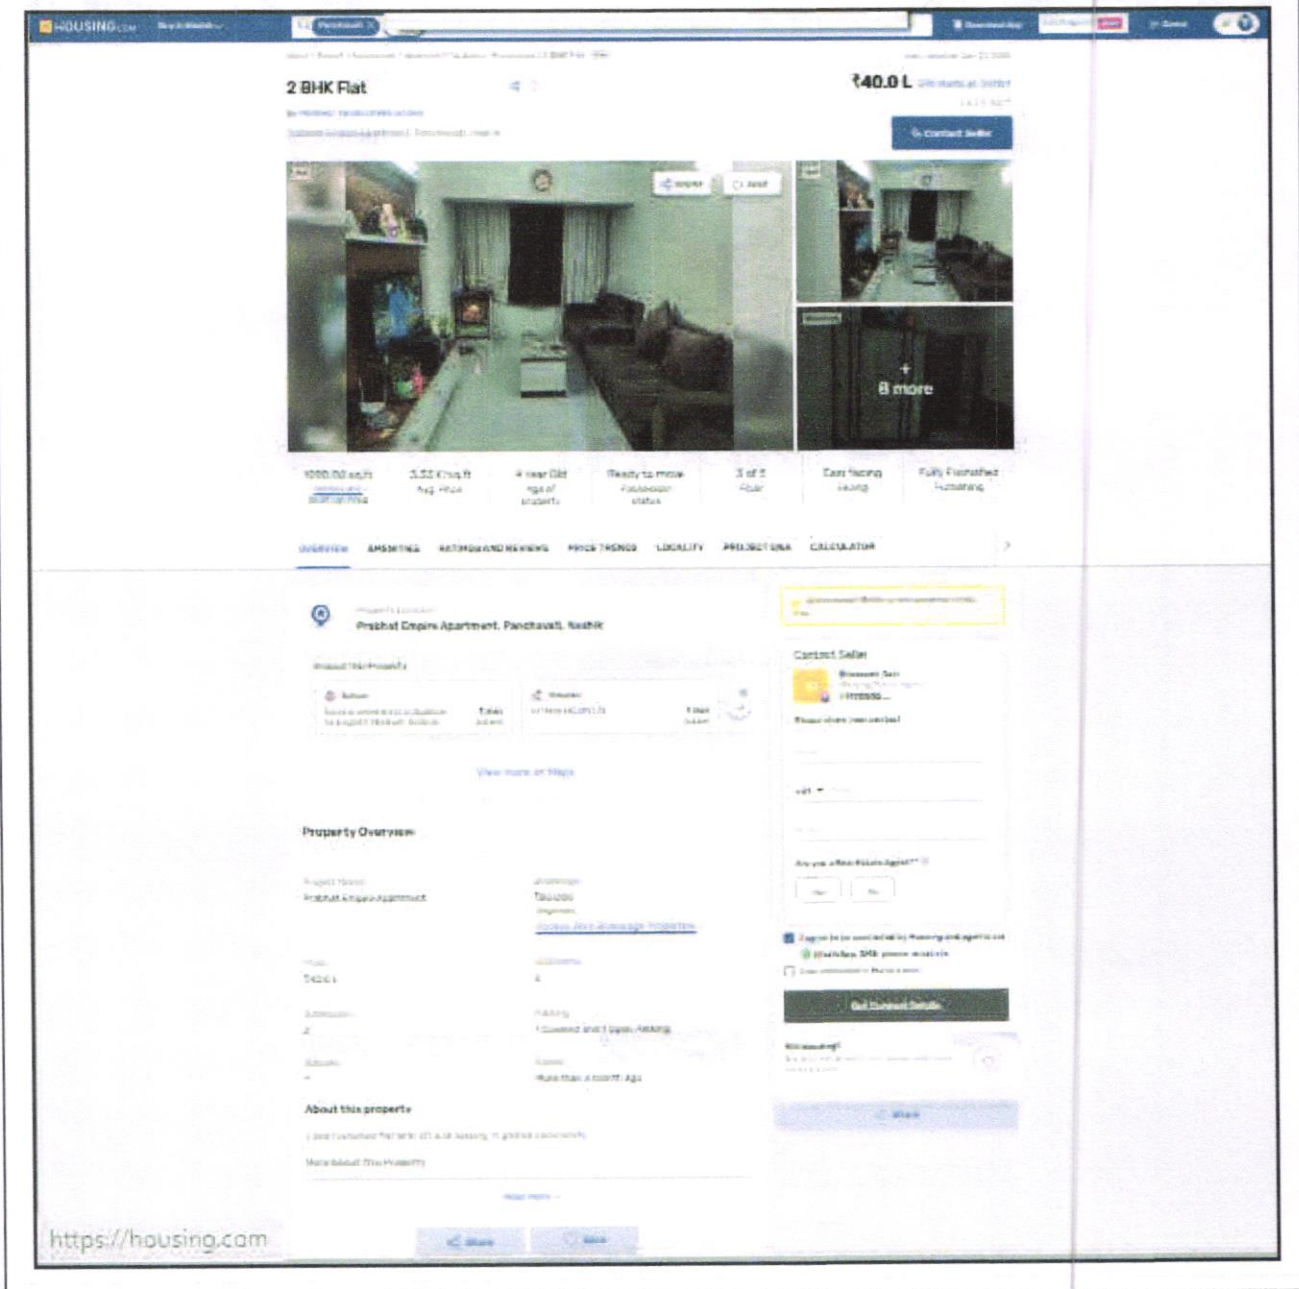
HOUSING.com

Panchavati

2 BHK Flat

₹40.0 L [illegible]

Contact Seller

+ 8 more

1000.00 sq.ft | 3.33 K/sq.ft Avg. Price | 4 Year Old Age of property | Ready to move Possession status | 3 of 5 Floor | East facing Facing | Fully Furnished Furnishing

OVERVIEW AMENITIES RATINGS AND REVIEWS PRICE TRENDS LOCALITY PROJECT Q&A CALCULATOR

Prabhat Empire Apartment, Panchavati, Nashik

View more on Maps

Contact Seller

Property Overview

Prabhat Empire Apartment

About this property

Read more

https://housing.com

Share

Save